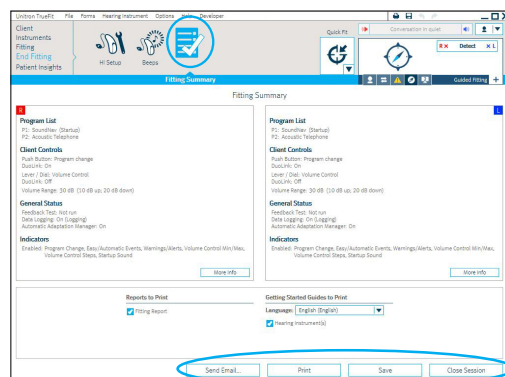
Unition TrueFit File Forms Hearing Instrument Options Help Developer

Client
Instruments
Fitting
End Fitting
Patient Insights

HI Setup Beeps

Quick Fit

Conversation in quiet

R × Detect × L

Guided Fitting +

Fitting Summary

Fitting Summary

R

Program List
P1: SoundNav (Startup)
P2: Acoustic Telephone

Client Controls
Push Button: Program change
DuoLink: On
Lever / Dial: Volume Control
DuoLink: Off
Volume Range: 30 dB (10 dB up, 20 dB down)

General Status
Feedback Test: Not run
Data Logging: On (Logging)
Automatic Adaptation Manager: On

Indicators
Enabled: Program Change, Easy/Automatic Events, Warnings/Alerts, Volume Control Min/Max, Volume Control Steps, Startup Sound

More info

L

Program List
P1: SoundNav (Startup)
P2: Acoustic Telephone

Client Controls
Push Button: Program change
DuoLink: On
Lever / Dial: Volume Control
DuoLink: Off
Volume Range: 30 dB (10 dB up, 20 dB down)

General Status
Feedback Test: Not run
Data Logging: On (Logging)
Automatic Adaptation Manager: On

Indicators
Enabled: Program Change, Easy/Automatic Events, Warnings/Alerts, Volume Control Min/Max, Volume Control Steps, Startup Sound

More info

Reports to Print
Fitting Report

Getting Started Guides to Print
Language: English (English)
Hearing Instrument(s)

Send Email... Print Save Close Session